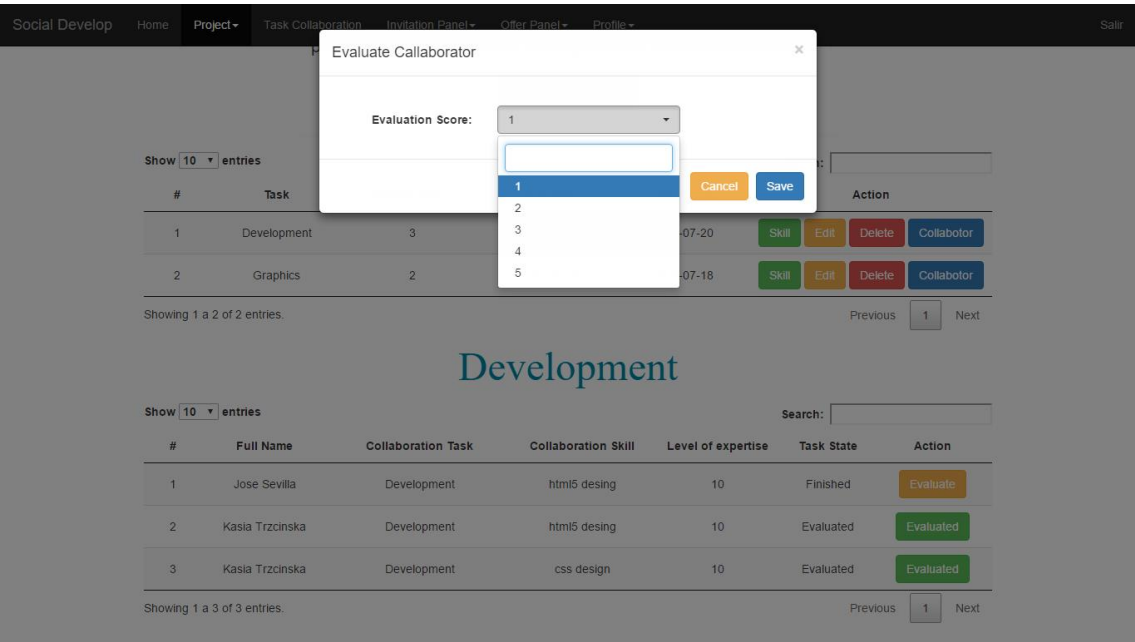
Social Develop Home Project ▾ Task Collaboration Invitation Panel ▾ Offer Panel ▾ Profile ▾ Salir

Evaluate Callaborator ×

Evaluation Score: 1

1
2
3
4
5

Cancel Save

Show 10 entries

Search:

| # | Task | | | Action |
|---|---|---|---|---|
| 1 | Development | 3 | -07-20 | Skill Edit Delete Collabotor |
| 2 | Graphics | 2 | -07-18 | Skill Edit Delete Collabotor |

Showing 1 a 2 of 2 entries.

Previous 1 Next

Development

Show 10 entries

Search:

| # | Full Name | Collaboration Task | Collaboration Skill | Level of expertise | Task State | Action |
|---|---|---|---|---|---|---|
| 1 | Jose Sevilla | Development | html5 desing | 10 | Finished | Evaluate |
| 2 | Kasia Trzcinska | Development | html5 desing | 10 | Evaluated | Evaluated |
| 3 | Kasia Trzcinska | Development | css design | 10 | Evaluated | Evaluated |

Showing 1 a 3 of 3 entries.

Previous 1 Next